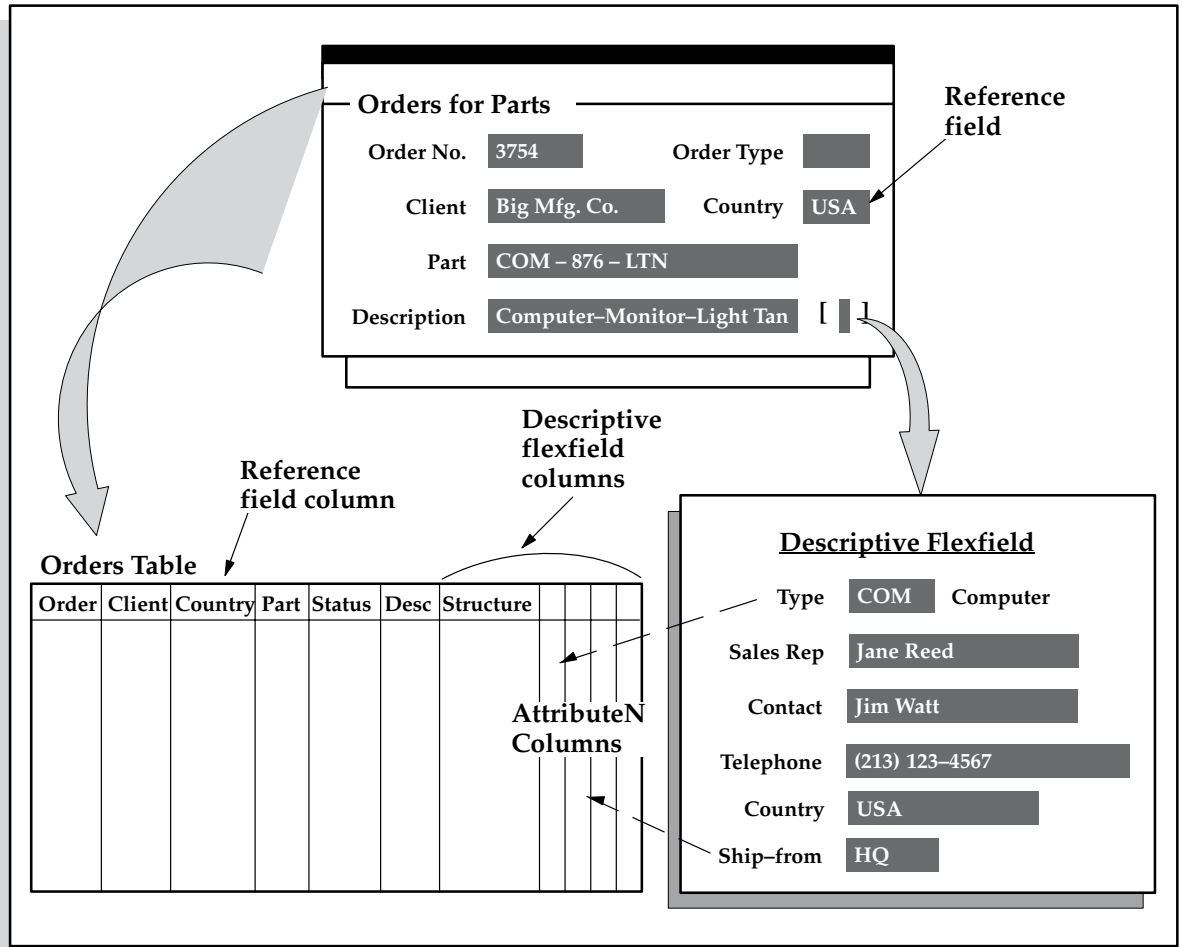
Orders for Parts

Reference field

Order No. 3754

Order Type

Client Big Mfg. Co.

Country USA

Part COM – 876 – LTN

Description Computer–Monitor–Light Tan [ ]

Descriptive flexfield columns

Reference field column

Orders Table

| Order | Client | Country | Part | Status | Desc | Structure | | | | |
|---|---|---|---|---|---|---|---|---|---|---|
| | | | | | | | | | | |

AttributeN Columns

Descriptive Flexfield

Type COM Computer

Sales Rep Jane Reed

Contact Jim Watt

Telephone (213) 123–4567

Country USA

Ship–from HQ